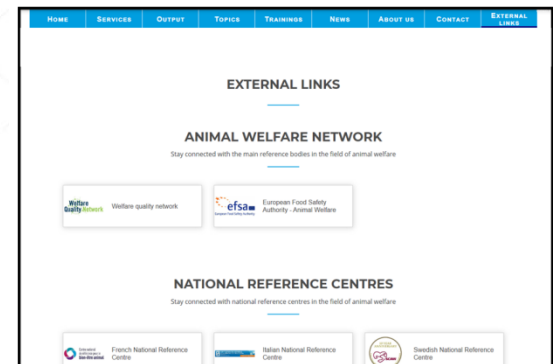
HOME | SERVICES | OUTPUT | TOPICS | TRAININGS | NEWS | ABOUT US | CONTACT | EXTERNAL LINKS

EXTERNAL LINKS

ANIMAL WELFARE NETWORK

Stay connected with the main reference bodies in the field of animal welfare

Welfare Quality Network
Welfare quality network

efsa
European Food Safety Authority
European Food Safety Authority - Animal Welfare

NATIONAL REFERENCE CENTRES

Stay connected with national reference centres in the field of animal welfare

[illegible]
French National Reference Centre

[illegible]
Italian National Reference Centre

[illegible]
Swedish National Reference Centre